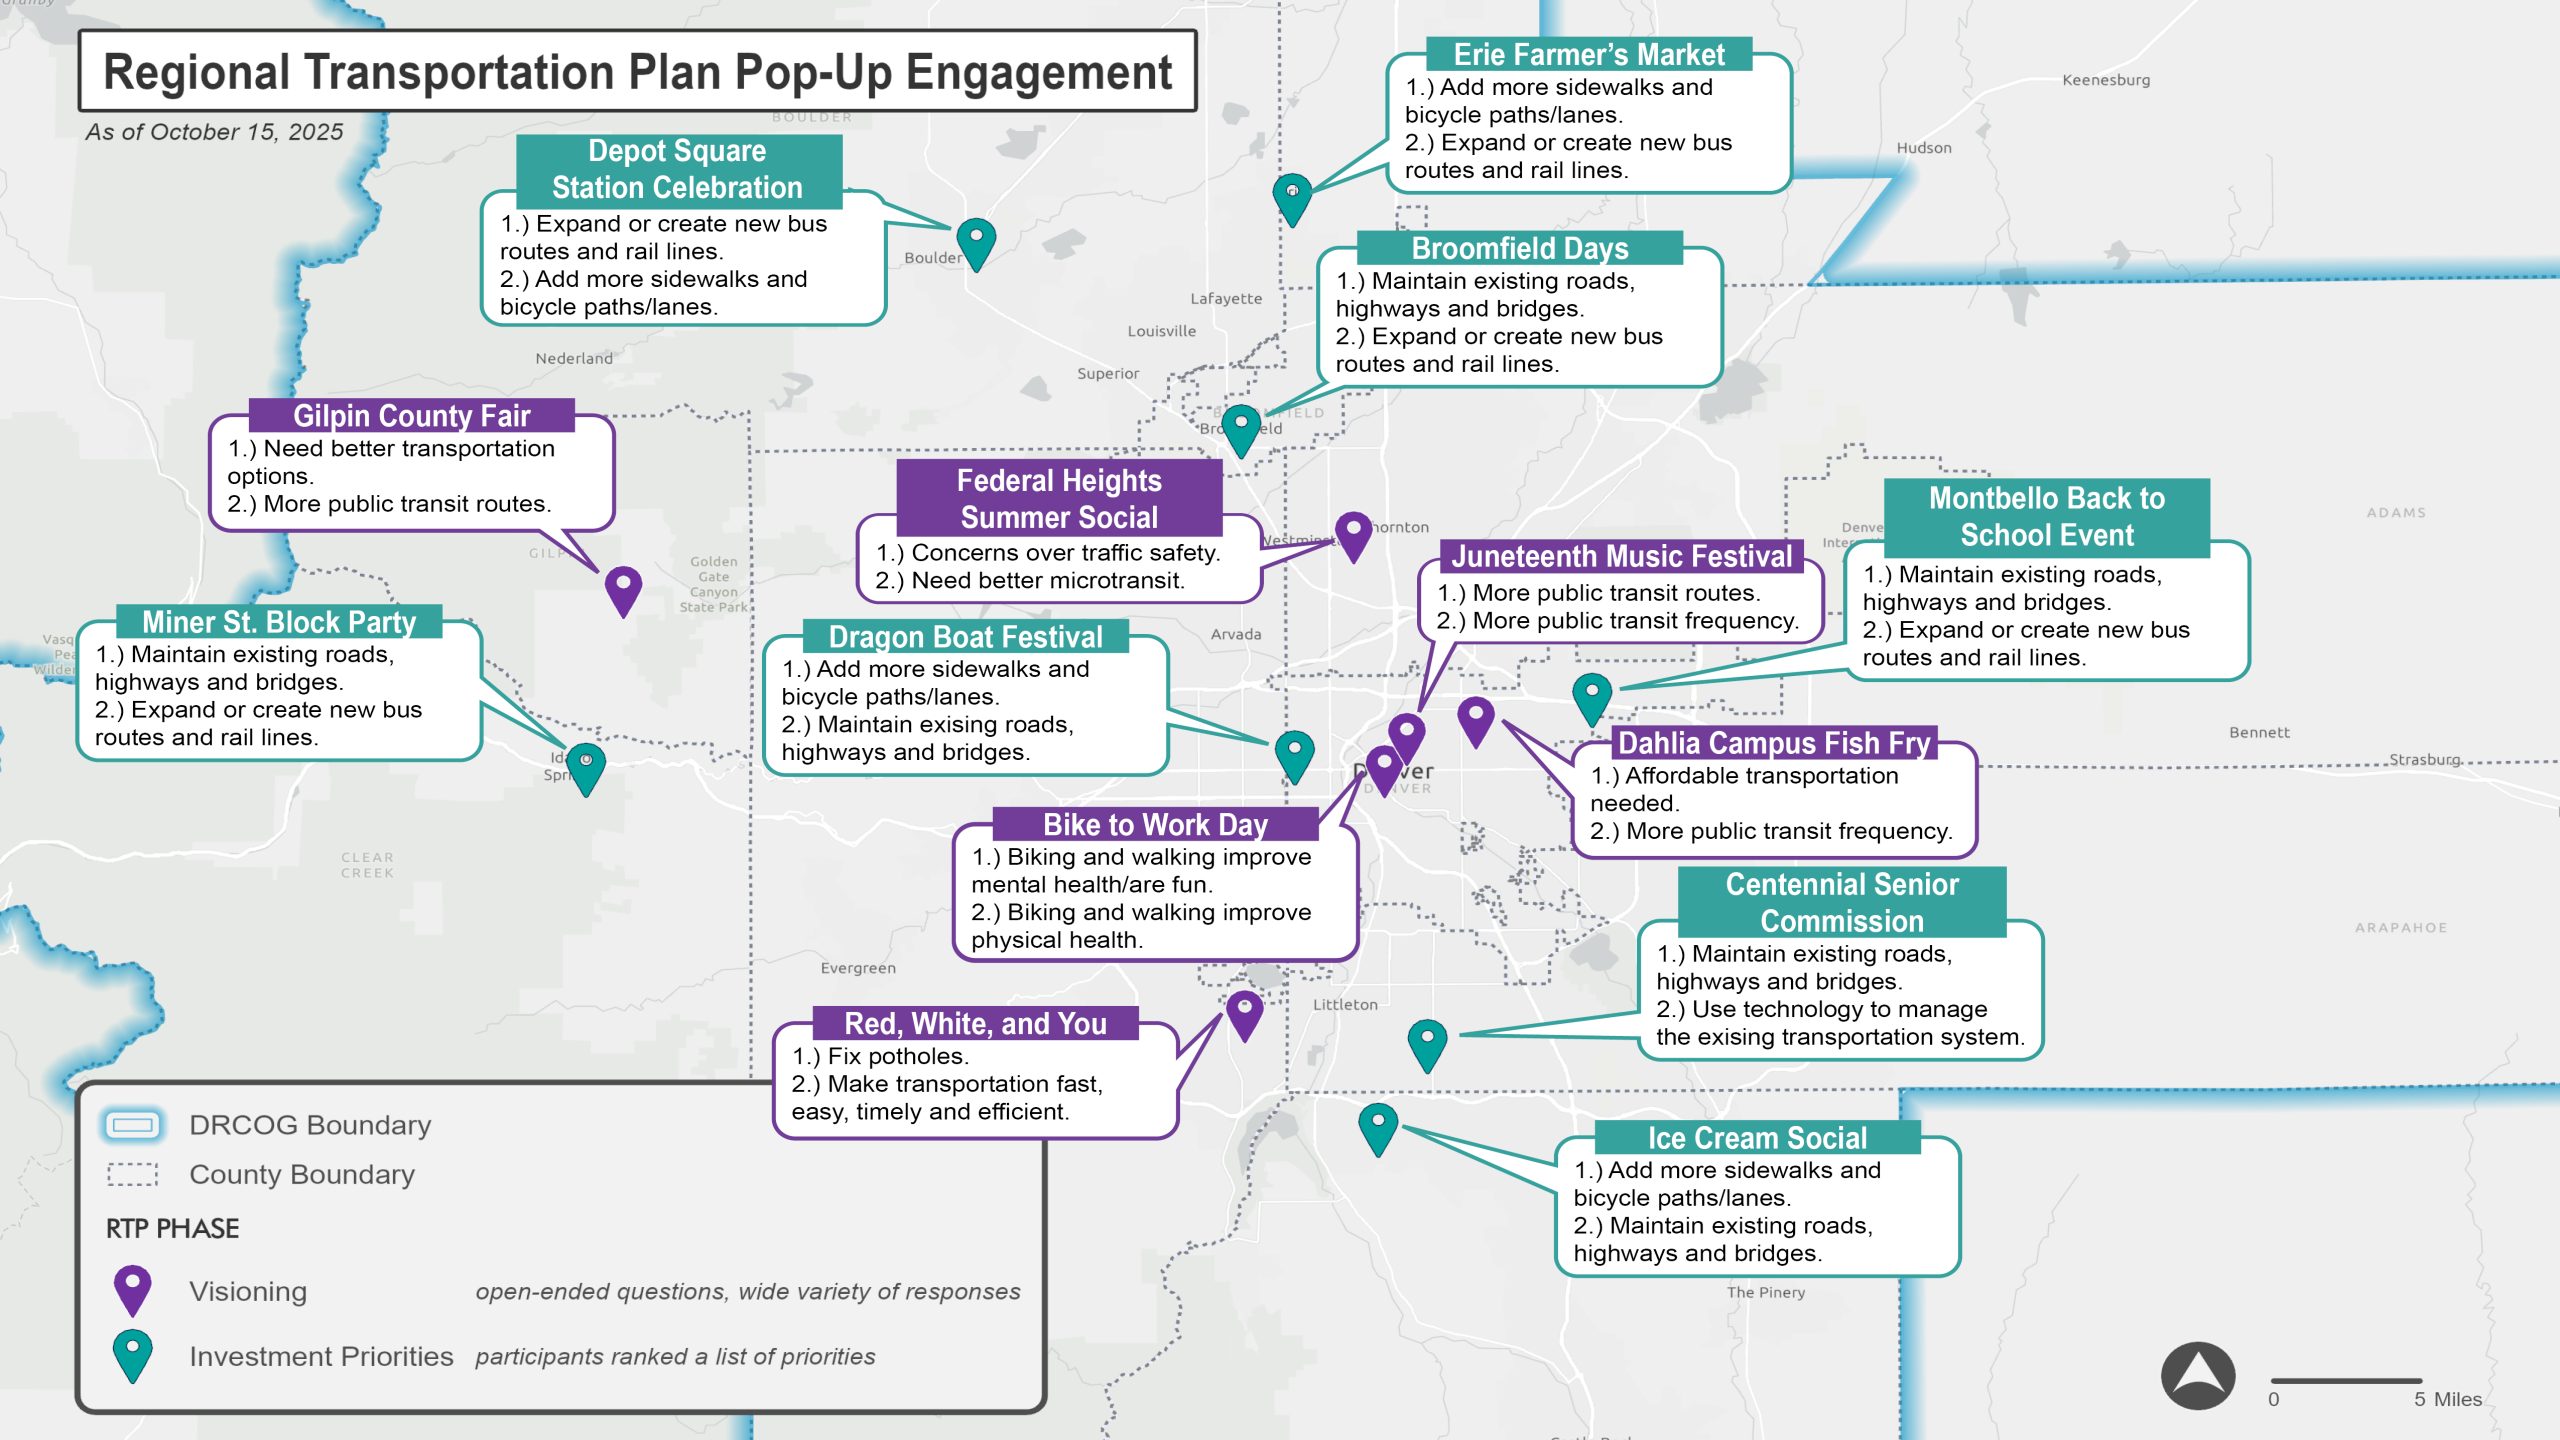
Regional Transportation Plan Pop-Up Engagement

As of October 15, 2025

Depot Square Station Celebration
1.) Expand or create new bus routes and rail lines.
2.) Add more sidewalks and bicycle paths/lanes.

Erie Farmer's Market
1.) Add more sidewalks and bicycle paths/lanes.
2.) Expand or create new bus routes and rail lines.

Broomfield Days
1.) Maintain existing roads, highways and bridges.
2.) Expand or create new bus routes and rail lines.

Gilpin County Fair
1.) Need better transportation options.
2.) More public transit routes.

Federal Heights Summer Social
1.) Concerns over traffic safety.
2.) Need better microtransit.

Juneteenth Music Festival
1.) More public transit routes.
2.) More public transit frequency.

Montbello Back to School Event
1.) Maintain existing roads, highways and bridges.
2.) Expand or create new bus routes and rail lines.

Miner St. Block Party
1.) Maintain existing roads, highways and bridges.
2.) Expand or create new bus routes and rail lines.

Dragon Boat Festival
1.) Add more sidewalks and bicycle paths/lanes.
2.) Maintain exising roads, highways and bridges.

Dahlia Campus Fish Fry
1.) Affordable transportation needed.
2.) More public transit frequency.

Bike to Work Day
1.) Biking and walking improve mental health/are fun.
2.) Biking and walking improve physical health.

Centennial Senior Commission
1.) Maintain existing roads, highways and bridges.
2.) Use technology to manage the exising transportation system.

Red, White, and You
1.) Fix potholes.
2.) Make transportation fast, easy, timely and efficient.

Ice Cream Social
1.) Add more sidewalks and bicycle paths/lanes.
2.) Maintain existing roads, highways and bridges.

DRCOG Boundary
County Boundary
RTP PHASE
Visioning open-ended questions, wide variety of responses
Investment Priorities participants ranked a list of priorities

Boulder BOULDER Keenesburg Hudson Lafayette Louisville Nederland Superior Broomfield Thornton Westminster Golden Gate Canyon State Park Arvada Denver DENVER ADAMS Bennett Strasburg CLEAR CREEK Evergreen Littleton ARAPAHOE The Pinery

0 5 Miles